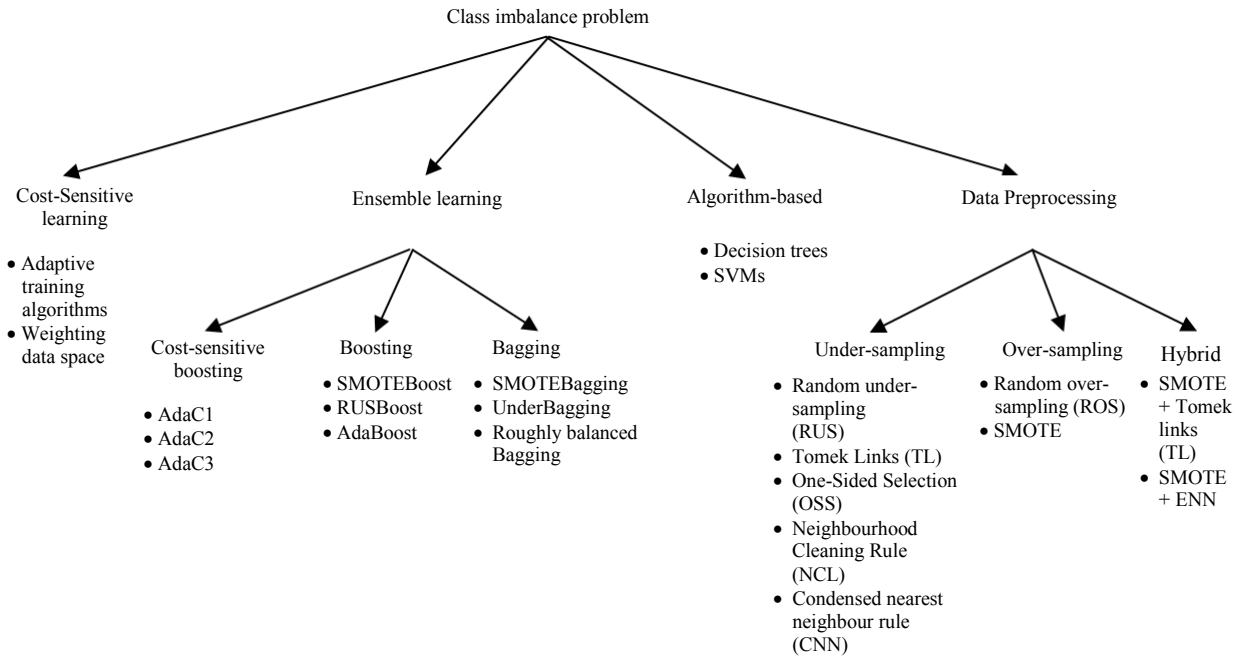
Class imbalance problem

Cost-Sensitive learning

- Adaptive training algorithms
- Weighting data space

Ensemble learning

Cost-sensitive boosting

- AdaC1
- AdaC2
- AdaC3

Boosting

- SMOTEBoost
- RUSBoost
- AdaBoost

Bagging

- SMOTEBagging
- UnderBagging
- Roughly balanced Bagging

Algorithm-based

- Decision trees
- SVMs

Data Preprocessing

Under-sampling

- Random undersampling (RUS)
- Tomek Links (TL)
- One-Sided Selection (OSS)
- Neighbourhood Cleaning Rule (NCL)
- Condensed nearest neighbour rule (CNN)

Over-sampling

- Random oversampling (ROS)
- SMOTE

Hybrid

- SMOTE + Tomek links (TL)
- SMOTE + ENN